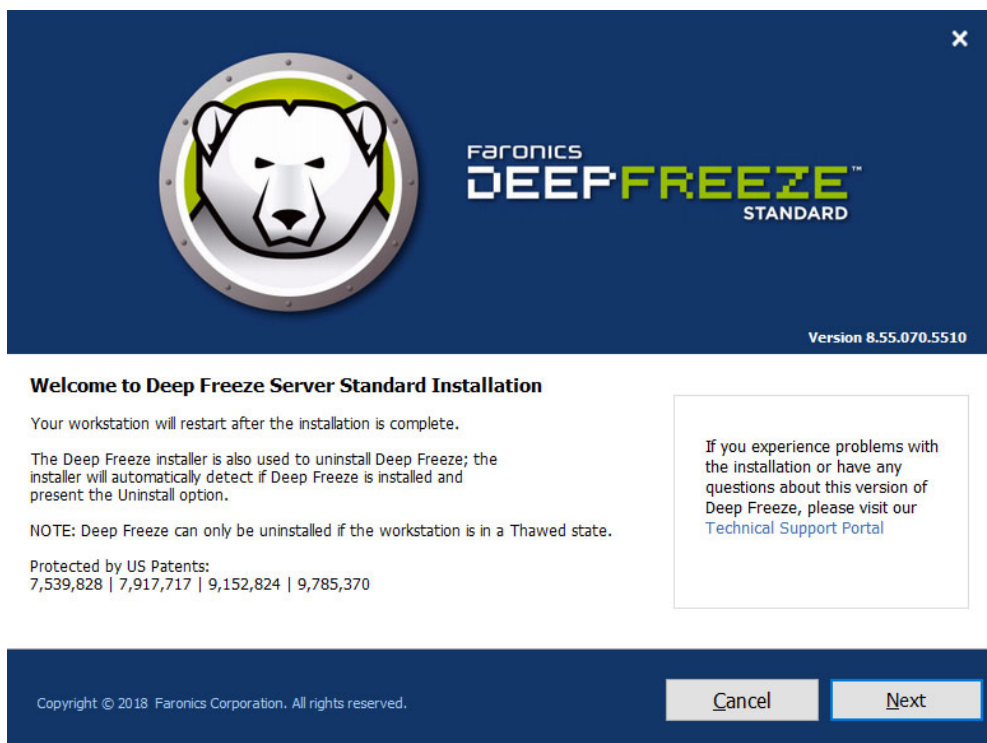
✕

Faronics
DEEPFREEZE™
STANDARD

Version 8.55.070.5510

Welcome to Deep Freeze Server Standard Installation

Your workstation will restart after the installation is complete.

The Deep Freeze installer is also used to uninstall Deep Freeze; the installer will automatically detect if Deep Freeze is installed and present the Uninstall option.

NOTE: Deep Freeze can only be uninstalled if the workstation is in a Thawed state.

Protected by US Patents:
7,539,828 | 7,917,717 | 9,152,824 | 9,785,370

If you experience problems with the installation or have any questions about this version of Deep Freeze, please visit our Technical Support Portal

Copyright © 2018 Faronics Corporation. All rights reserved.

Cancel

Next